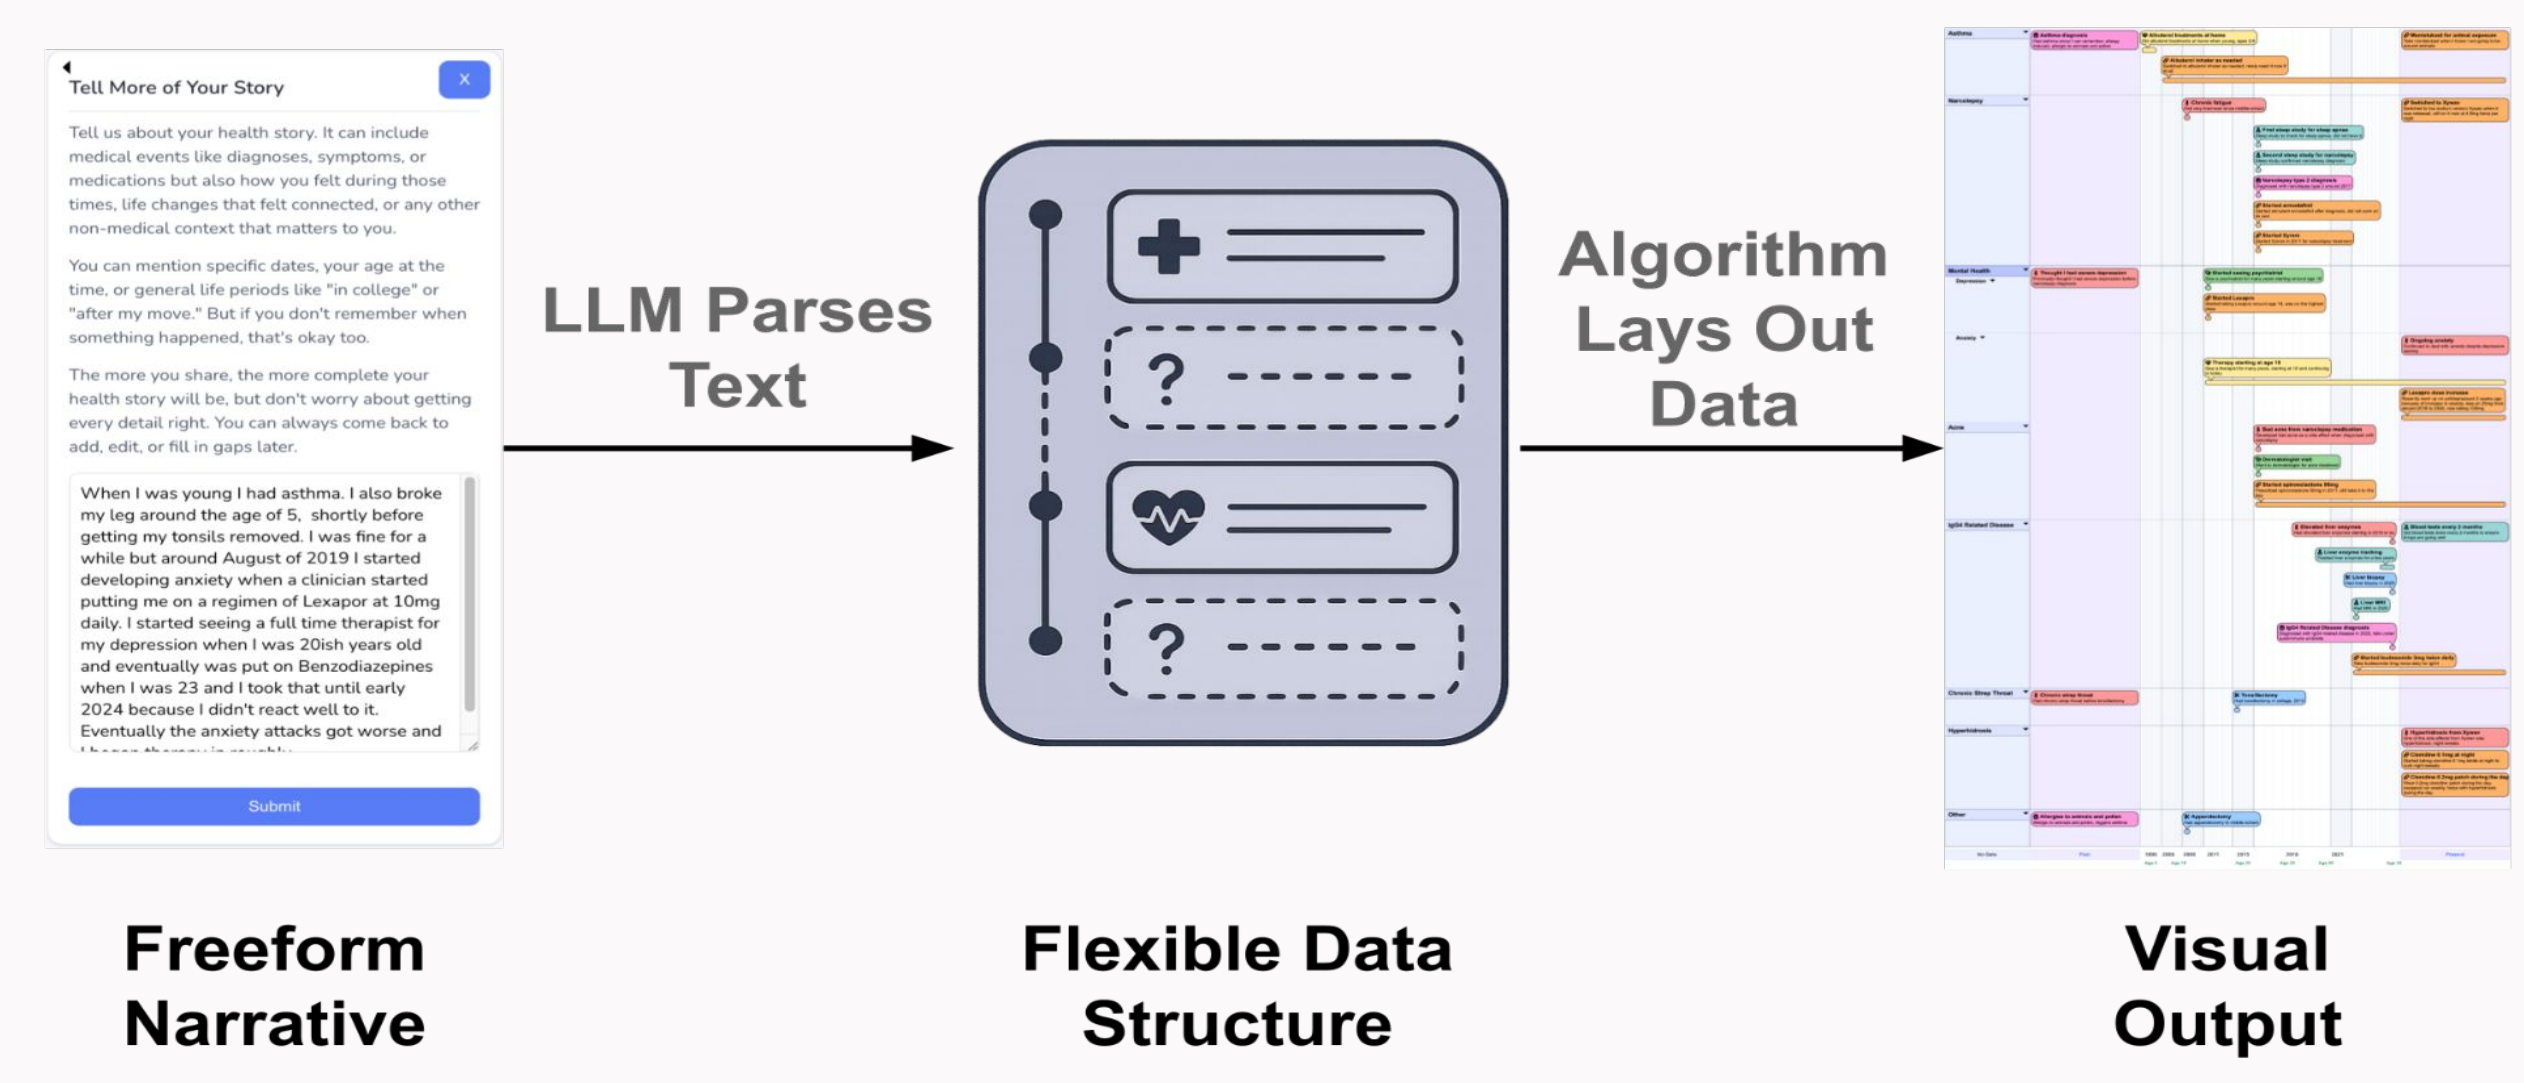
Tell More of Your Story

X

Tell us about your health story. It can include medical events like diagnoses, symptoms, or medications but also how you felt during those times, life changes that felt connected, or any other non-medical context that matters to you.

You can mention specific dates, your age at the time, or general life periods like "in college" or "after my move." But if you don't remember when something happened, that's okay too.

The more you share, the more complete your health story will be, but don't worry about getting every detail right. You can always come back to add, edit, or fill in gaps later.

When I was young I had asthma. I also broke my leg around the age of 5, shortly before getting my tonsils removed. I was fine for a while but around August of 2019 I started developing anxiety when a clinician started putting me on a regimen of Lexapor at 10mg daily. I started seeing a full time therapist for my depression when I was 20ish years old and eventually was put on Benzodiazepines when I was 23 and I took that until early 2024 because I didn't react well to it. Eventually the anxiety attacks got worse and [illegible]

Submit

LLM Parses Text

?

?

Algorithm Lays Out Data

Asthma

Narcolepsy

Mental Health

Depression

Anxiety

Acne

IgG4 Related Disease

Chronic Strep Throat

Hyperhidrosis

Other

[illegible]

Freeform Narrative

Flexible Data Structure

Visual Output